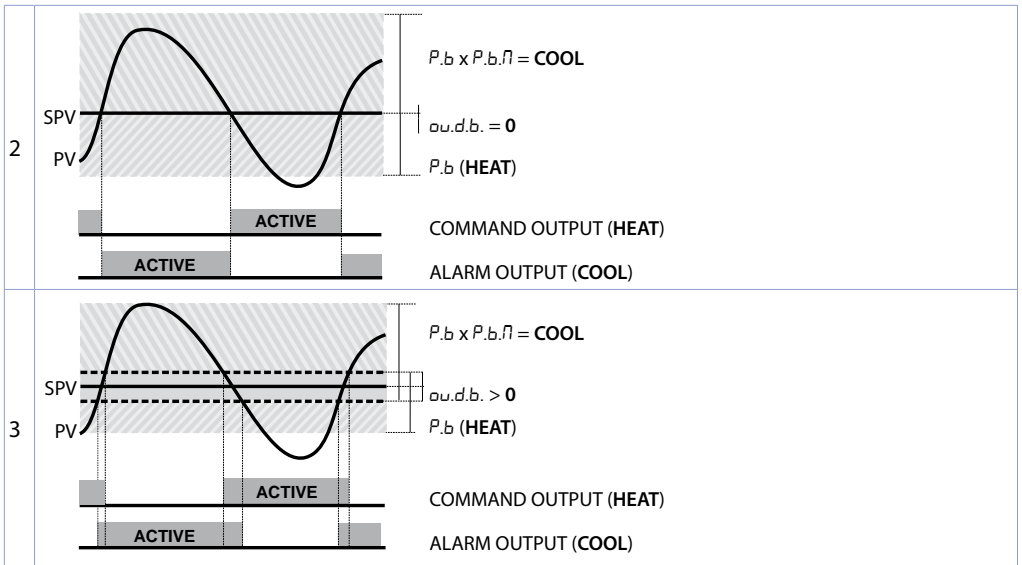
2

SPV

PV

P.b x P.b.M = **COOL**

ou.d.b. = **0**

P.b (**HEAT**)

ACTIVE

COMMAND OUTPUT (**HEAT**)

ACTIVE

ALARM OUTPUT (**COOL**)

3

SPV

PV

P.b x P.b.M = **COOL**

ou.d.b. > **0**

P.b (**HEAT**)

ACTIVE

COMMAND OUTPUT (**HEAT**)

ACTIVE

ALARM OUTPUT (**COOL**)